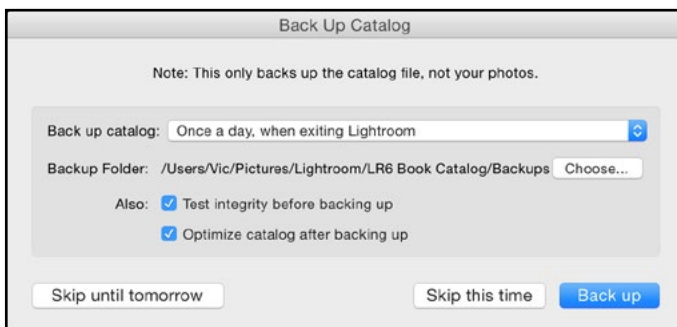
Back Up Catalog

Note: This only backs up the catalog file, not your photos.

Back up catalog: Once a day, when exiting Lightroom

Backup Folder: /Users/Vic/Pictures/Lightroom/LR6 Book Catalog/Backups Choose...

Also: Test integrity before backing up

Optimize catalog after backing up

Skip until tomorrow

Skip this time

Back up